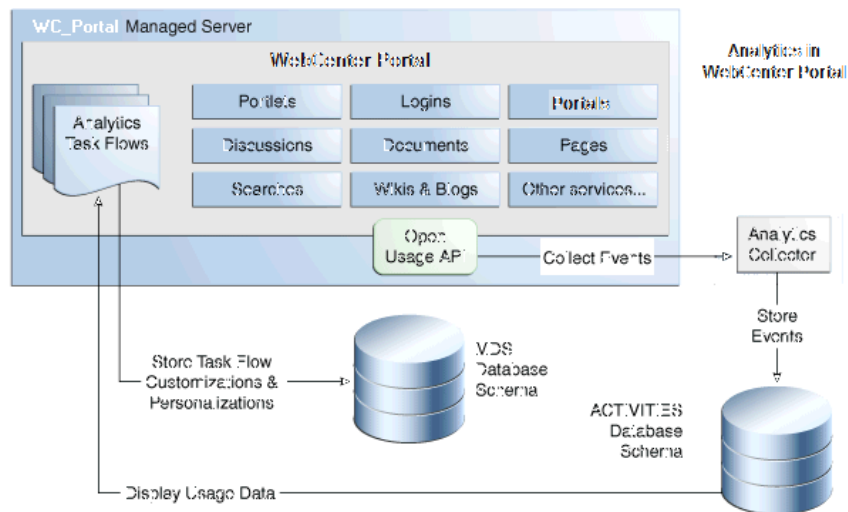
WC_Portal Managed Server

WebCenter Portal

Analytics in WebCenter Portal

Analytics Task Flows

Portlets

Logins

Portals

Discussions

Documents

Pages

Searches

Wikis & Blogs

Other services...

Open Usage API

Collect Events

Analytics Collector

Store Events

Store Task Flow Customizations & Personalizations

MDS Database Schema

ACTIVITIES Database Schema

Display Usage Data